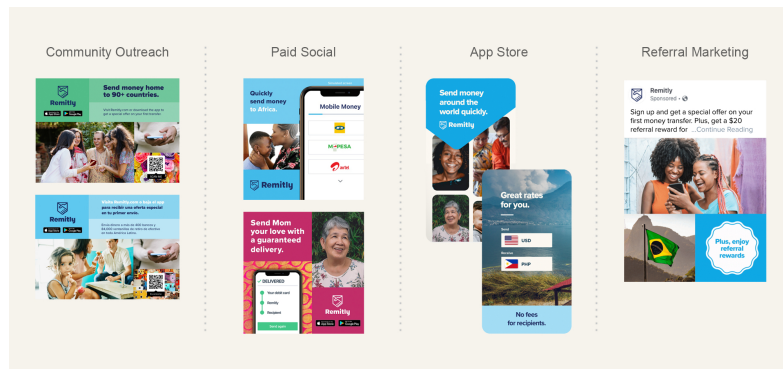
Community Outreach

Remitly

Send money home to 90+ countries.

Remitly

Visite Remitly.com o baje el app para recibir una oferta especial en su primer envío.

Paid Social

Quickly send money to Africa.

Mobile Money

M-PESA

airtel

Remitly

Send Mom your love with a guaranteed delivery.

DELIVERED

Your debit card

Remitly

Recipient

Send again

Remitly

App Store

Send money around the world quickly.

Remitly

Great rates for you.

USD

PHP

No fees for recipients.

Referral Marketing

Remitly
Sponsored ·

Sign up and get a special offer on your first money transfer. Plus, get a $20 referral reward for ...Continue Reading

Plus, enjoy referral rewards